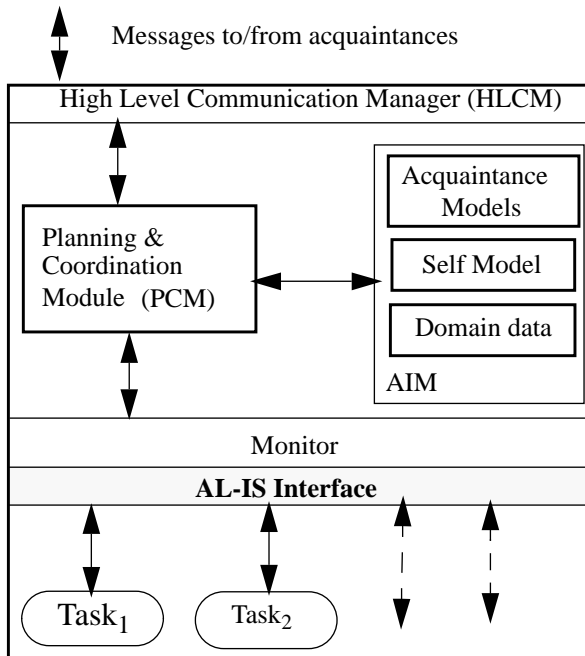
Messages to/from acquaintances

High Level Communication Manager (HLCM)

Planning & Coordination Module (PCM)

Acquaintance Models

Self Model

Domain data

AIM

Monitor

AL-IS Interface

$Task_1$

$Task_2$